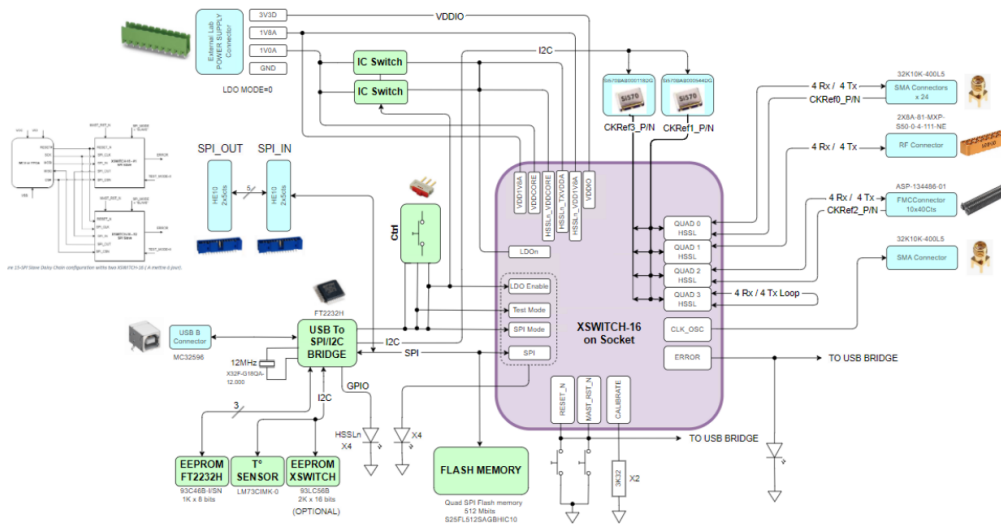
3V3D
VDDIO
1V8A
External Lab POWER SUPPLY Connector
1V0A
I2C
GND
IC Switch
IC Switch
LDO MODE=0
SiT5356AI-0311162G
SiT5356AI-0316442G
Si570
Si570
CKRef3_P/N
CKRef1_P/N
4 Rx / 4 Tx
CKRef0_P/N
32K10K-400L5
SMA Connectors x 24
2X8A-81-MXP-S50-0-4-111-NE
4 Rx / 4 Tx
RF Connector
4 Rx / 4 Tx
CKRef2_P/N
ASP-134486-01
FMCConnector 10x40Crs
32K10K-400L5
SMA Connector
SPI_OUT
SPI_IN
HE10 2x5ctrs
5
HE10 2x5ctrs
Ctrl
VDD1V8A
VDDCORE
HSSLx_VDDCORE
HSSLx_TXVDDA
HSSLx_VDD1V8A
VDDIO
LDOn
QUAD 0 HSSL
QUAD 1 HSSL
QUAD 2 HSSL
QUAD 3 HSSL
4 Rx / 4 Tx Loop
LDO Enable
Test Mode
SPI Mode
SPI
XSWITCH-16 on Socket
CLK_OSC
ERROR
TO USB BRIDGE
FT2232H
USB B Connector
MC32596
USB To SPI/I2C BRIDGE
I2C
SPI
12MHz
X32F-G18QA-12.000
GPIO
3
I2C
HSSLn X4
X4
RESET_N
MAST_RST_N
CALIBRATE
TO USB BRIDGE
3K32
X2
EEPROM FT2232H
93C46B-I/SN 1K x 8 bits
T° SENSOR
LM73CIMK-0
EEPROM XSWITCH
93LC56B 2K x 16 bits (OPTIONAL)
FLASH MEMORY
Quad SPI Flash memory 512 Mbits S25FL512SAGBHIC10